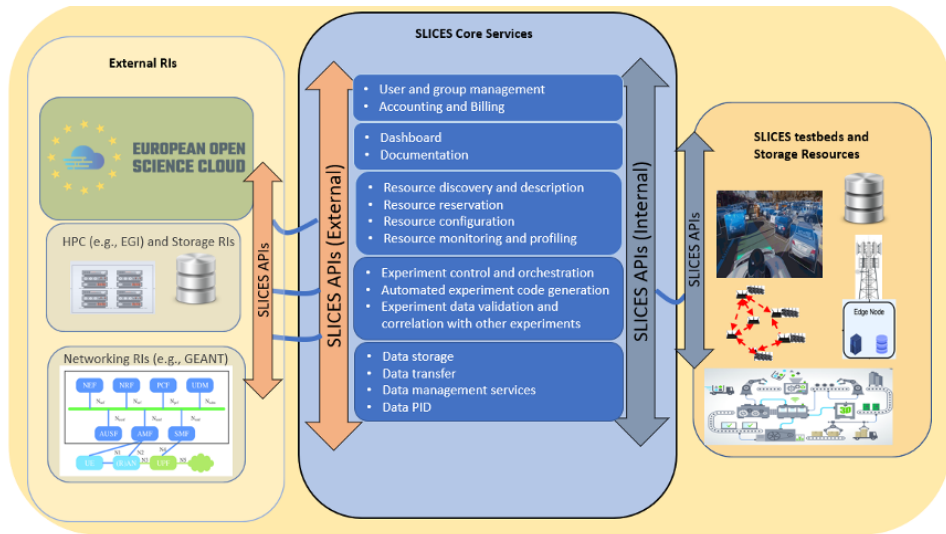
External RIs

EUROPEAN OPEN SCIENCE CLOUD

HPC (e.g., EGI) and Storage RIs

Networking RIs (e.g., GEANT)

NEF NRF PCF UDM

$N_{nef}$ $N_{nrf}$ $N_{pcf}$ $N_{udm}$

$N_{ausf}$ $N_{amf}$ $N_{smf}$

AUSF AMF SMF

N1 N2 N4

UE (R)AN UPF

N3 N6

SLICES APIs

SLICES Core Services

SLICES APIs (External)

• User and group management
• Accounting and Billing

• Dashboard
• Documentation

• Resource discovery and description
• Resource reservation
• Resource configuration
• Resource monitoring and profiling

• Experiment control and orchestration
• Automated experiment code generation
• Experiment data validation and correlation with other experiments

• Data storage
• Data transfer
• Data management services
• Data PID

SLICES APIs (Internal)

SLICES APIs

SLICES testbeds and Storage Resources

Edge Node